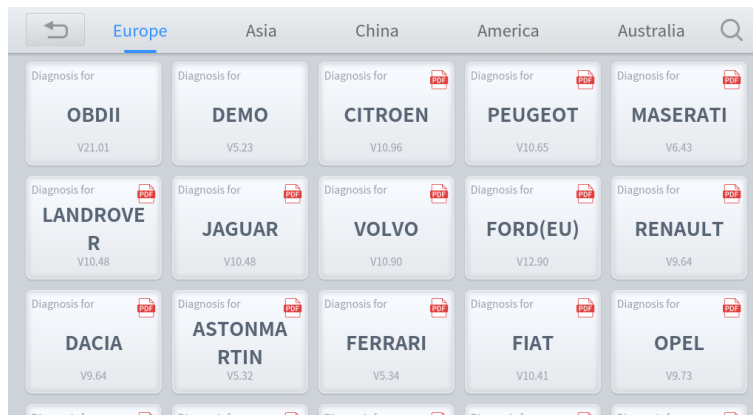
Europe Asia China America Australia

| | | | | |
|---|---|---|---|---|
| Diagnosis for OBDII V21.01 | Diagnosis for DEMO V5.23 | Diagnosis for PDF CITROEN V10.96 | Diagnosis for PDF PEUGEOT V10.65 | Diagnosis for PDF MASERATI V6.43 |
| Diagnosis for PDF LANDROVER V10.48 | Diagnosis for PDF JAGUAR V10.48 | Diagnosis for PDF VOLVO V10.90 | Diagnosis for PDF FORD(EU) V12.90 | Diagnosis for PDF RENAULT V9.64 |
| Diagnosis for PDF DACIA V9.64 | Diagnosis for PDF ASTONMARTIN V5.32 | Diagnosis for PDF FERRARI V5.34 | Diagnosis for PDF FIAT V10.41 | Diagnosis for PDF OPEL V9.73 |